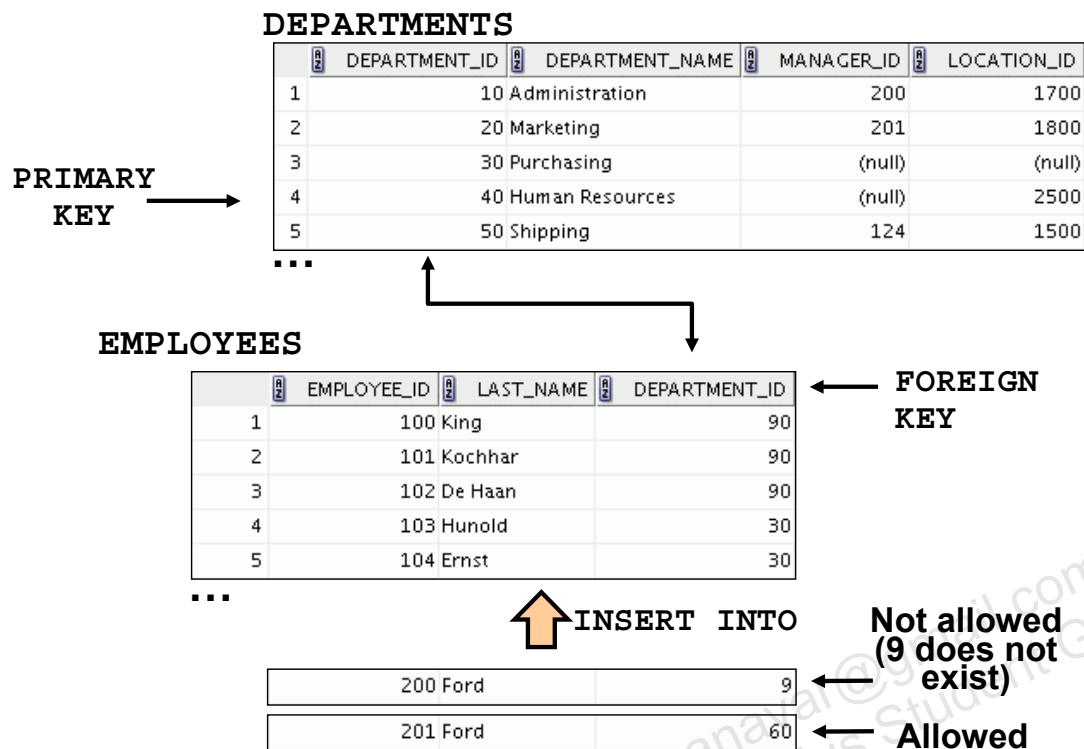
DEPARTMENTS

| | DEPARTMENT_ID | DEPARTMENT_NAME | MANAGER_ID | LOCATION_ID |
|---|---|---|---|---|
| 1 | 10 | Administration | 200 | 1700 |
| 2 | 20 | Marketing | 201 | 1800 |
| 3 | 30 | Purchasing | (null) | (null) |
| 4 | 40 | Human Resources | (null) | 2500 |
| 5 | 50 | Shipping | 124 | 1500 |

PRIMARY KEY

...

EMPLOYEES

| | EMPLOYEE_ID | LAST_NAME | DEPARTMENT_ID |
|---|---|---|---|
| 1 | 100 | King | 90 |
| 2 | 101 | Kochhar | 90 |
| 3 | 102 | De Haan | 90 |
| 4 | 103 | Hunold | 30 |
| 5 | 104 | Ernst | 30 |

FOREIGN KEY

...

INSERT INTO

| 200 | Ford | 9 |
|---|---|---|

Not allowed (9 does not exist)

| 201 | Ford | 60 |
|---|---|---|

Allowed